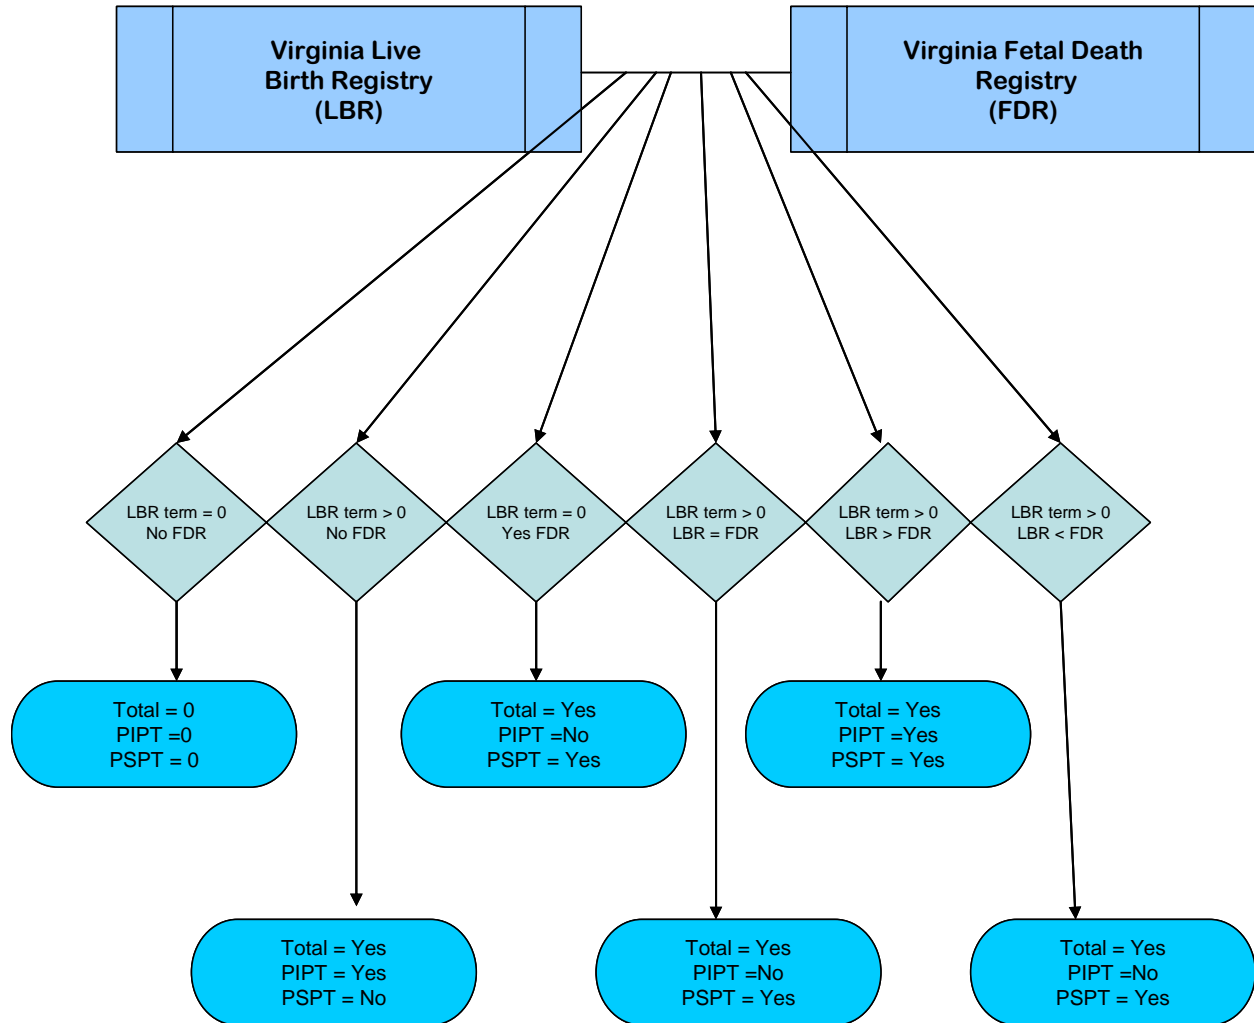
Virginia Live Birth Registry (LBR)

Virginia Fetal Death Registry (FDR)

LBR term = 0
No FDR

LBR term > 0
No FDR

LBR term = 0
Yes FDR

LBR term > 0
LBR = FDR

LBR term > 0
LBR > FDR

LBR term > 0
LBR < FDR

Total = 0
PIPT =0
PSPT = 0

Total = Yes
PIPT =No
PSPT = Yes

Total = Yes
PIPT =Yes
PSPT = Yes

Total = Yes
PIPT = Yes
PSPT = No

Total = Yes
PIPT =No
PSPT = Yes

Total = Yes
PIPT =No
PSPT = Yes